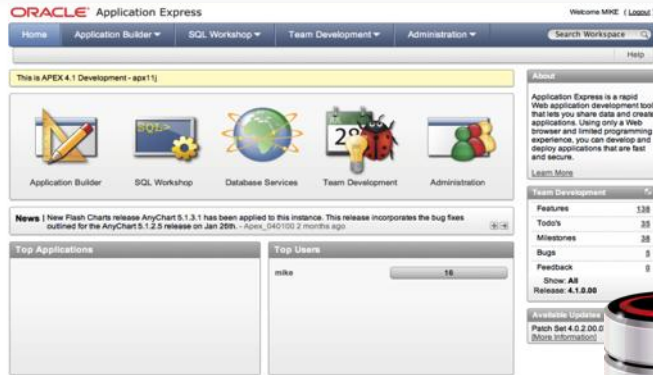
ORACLE Application Express

Welcome MIKE ( Logout

Home | Application Builder | SQL Workshop | Team Development | Administration | Search Workspace

Help

This is APEX 4.1 Development - apx11j

SQL>

28

Application Builder | SQL Workshop | Database Services | Team Development | Administration

News | New Flash Charts release AnyChart 5.1.3.1 has been applied to this instance. This release incorporates the bug fixes outlined for the AnyChart 5.1.2.5 release on Jan 26th. - Apex_040100 2 months ago

Top Applications

Top Users

mike 16

About

Application Express is a rapid Web application development tool that lets you share data and create applications. Using only a Web browser and limited programming experience, you can develop and deploy applications that are fast and secure.

Learn More

Team Development

| | |
|---|---|
| Features | 138 |
| Todo's | 35 |
| Milestones | 38 |
| Bugs | 5 |
| Feedback | 8 |

Show: All
Release: 4.1.0.00

Available Updates

Patch Set 4.0.2.00.0
(More Information)